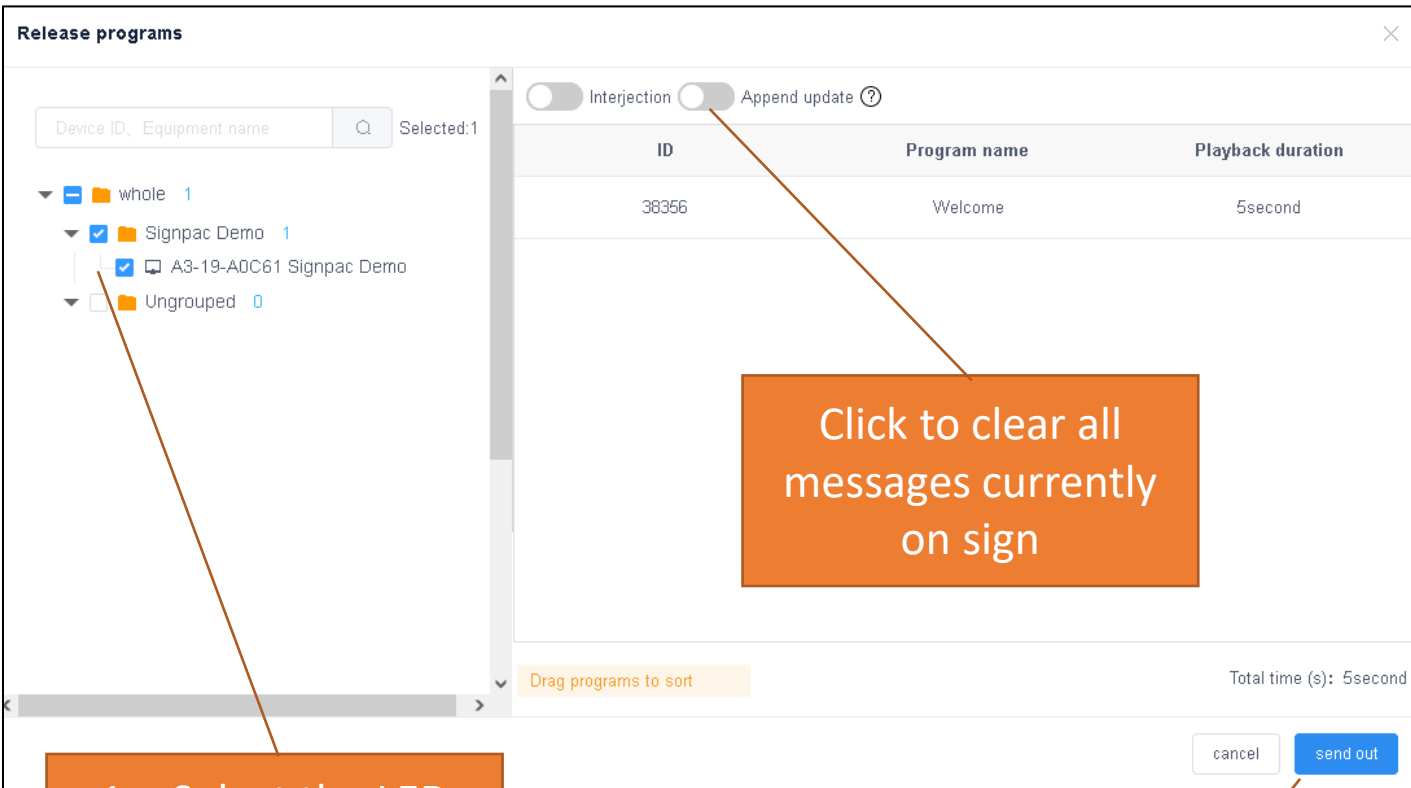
Release programs

Device ID、Equipment name

Selected:1

whole 1

Signpac Demo 1

A3-19-A0C61 Signpac Demo

Ungrouped 0

Interjection Append update ?

| ID | Program name | Playback duration |
|---|---|---|
| 38356 | Welcome | 5second |

Click to clear all messages currently on sign

Drag programs to sort

Total time (s): 5second

cancel

send out

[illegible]